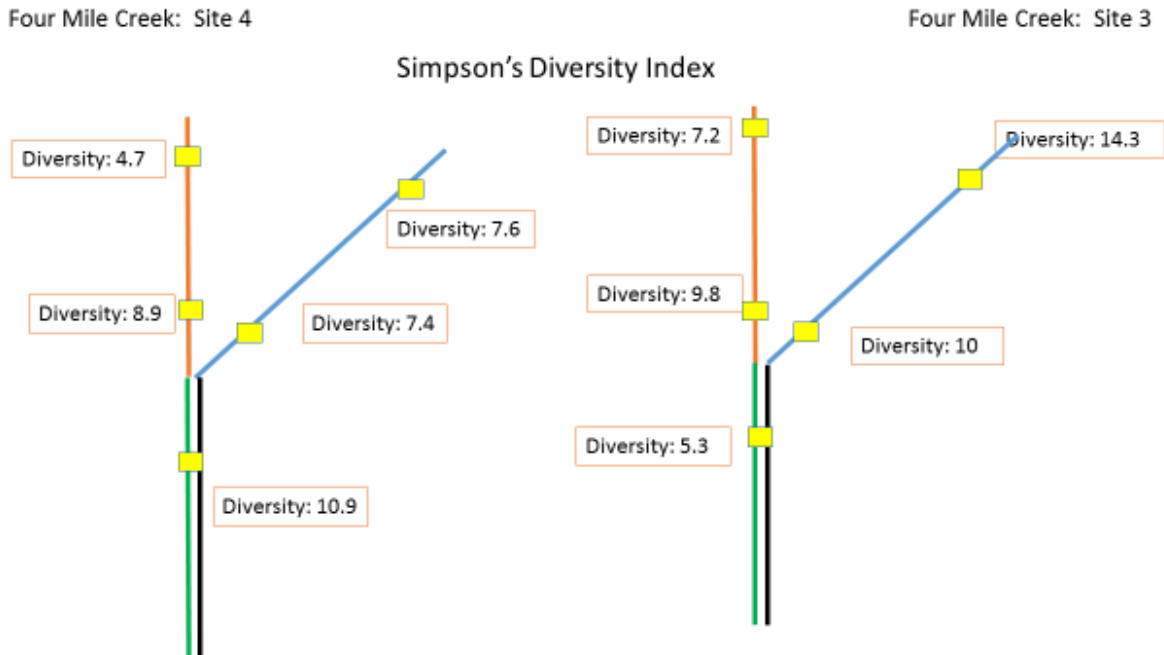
Four Mile Creek: Site 4

Four Mile Creek: Site 3

Simpson's Diversity Index

Diversity: 4.7

Diversity: 7.6

Diversity: 8.9

Diversity: 7.4

Diversity: 10.9

Diversity: 7.2

Diversity: 14.3

Diversity: 9.8

Diversity: 10

Diversity: 5.3